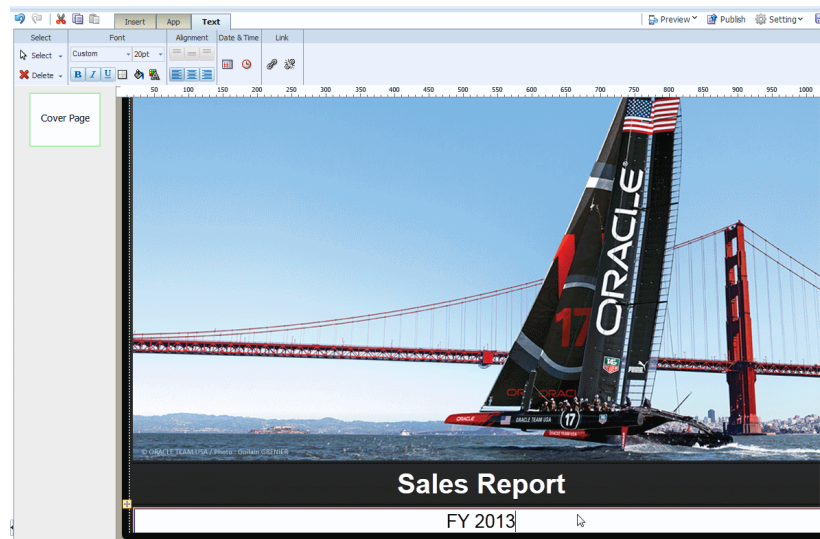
Insert App Text

Preview Publish Setting

Select Font Alignment Date & Time Link

Select Custom 20pt

Delete

B I U

50 100 150 200 250 300 350 400 450 500 550 600 650 700 750 800 850 900 950 1000

Cover Page

ORACLE

17

ORACLE

17

ORACLE TEAM USA

© ORACLE TEAM USA / Photo : Guilain GRENIER

Sales Report

FY 2013